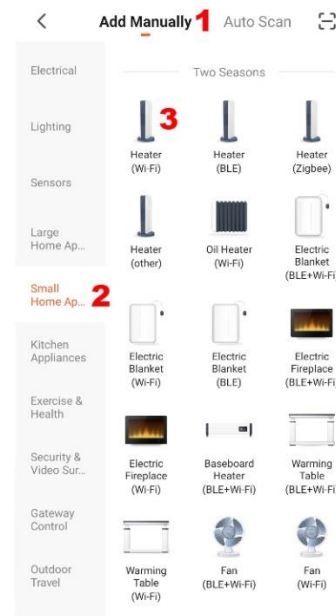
Add Manually 1 Auto Scan

Electrical

Lighting

Sensors

Large Home Ap...

Small Home Ap... 2

Kitchen Appliances

Exercise & Health

Security & Video Sur...

Gateway Control

Outdoor Travel

Two Seasons

3

Heater (Wi-Fi)

Heater (BLE)

Heater (Zigbee)

Heater (other)

Oil Heater (Wi-Fi)

Electric Blanket (BLE+Wi-Fi)

Electric Blanket (Wi-Fi)

Electric Blanket (BLE)

Electric Fireplace (BLE+Wi-Fi)

Electric Fireplace (Wi-Fi)

Baseboard Heater (BLE+Wi-Fi)

Warming Table (BLE+Wi-Fi)

Warming Table (Wi-Fi)

Fan (BLE+Wi-Fi)

Fan (Wi-Fi)